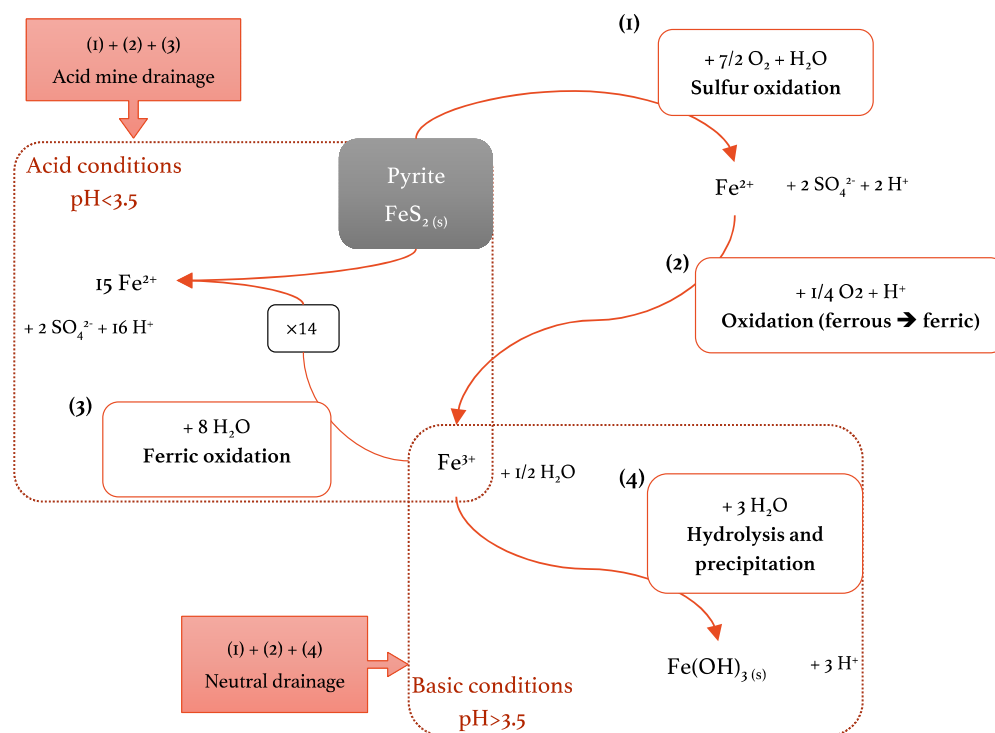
(1) + (2) + (3)
Acid mine drainage

(1)

+ 7/2 $O_2$ + $H_2O$
**Sulfur oxidation**

Acid conditions
pH<3.5

Pyrite
$FeS_{2\,(s)}$

$Fe^{2+}$ + 2 $SO_4^{2-}$ + 2 $H^+$

(2)

15 $Fe^{2+}$

+ 1/4 O2 + $H^+$
**Oxidation (ferrous ➔ ferric)**

+ 2 $SO_4^{2-}$ + 16 $H^+$

×14

(3)

+ 8 $H_2O$
**Ferric oxidation**

$Fe^{3+}$ + 1/2 $H_2O$

(4)

+ 3 $H_2O$
**Hydrolysis and precipitation**

(1) + (2) + (4)
Neutral drainage

$Fe(OH)_{3\,(s)}$ + 3 $H^+$

Basic conditions
pH>3.5